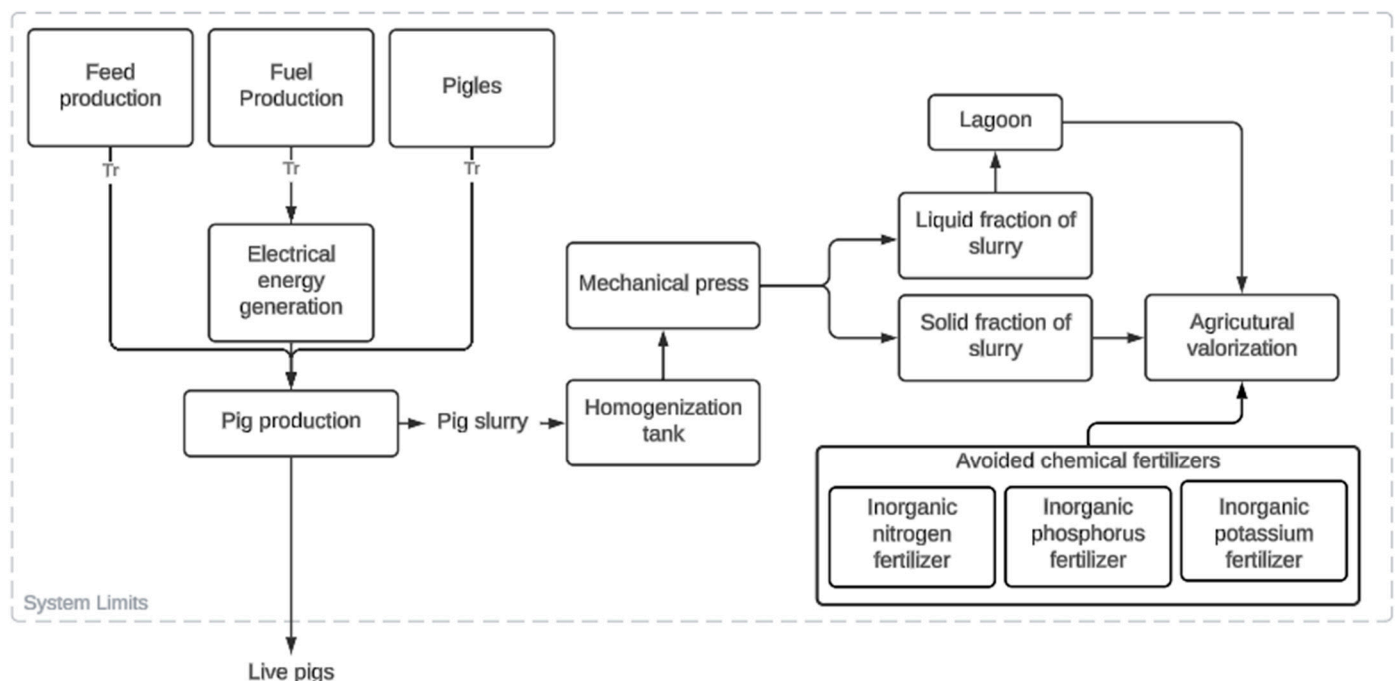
Feed production

Fuel Production

Pigles

Tr

Tr

Tr

Electrical energy generation

Pig production

Pig slurry

Homogenization tank

Mechanical press

Lagoon

Liquid fraction of slurry

Solid fraction of slurry

Agricutural valorization

Avoided chemical fertilizers

Inorganic nitrogen fertilizer

Inorganic phosphorus fertilizer

Inorganic potassium fertilizer

System Limits

Live pigs